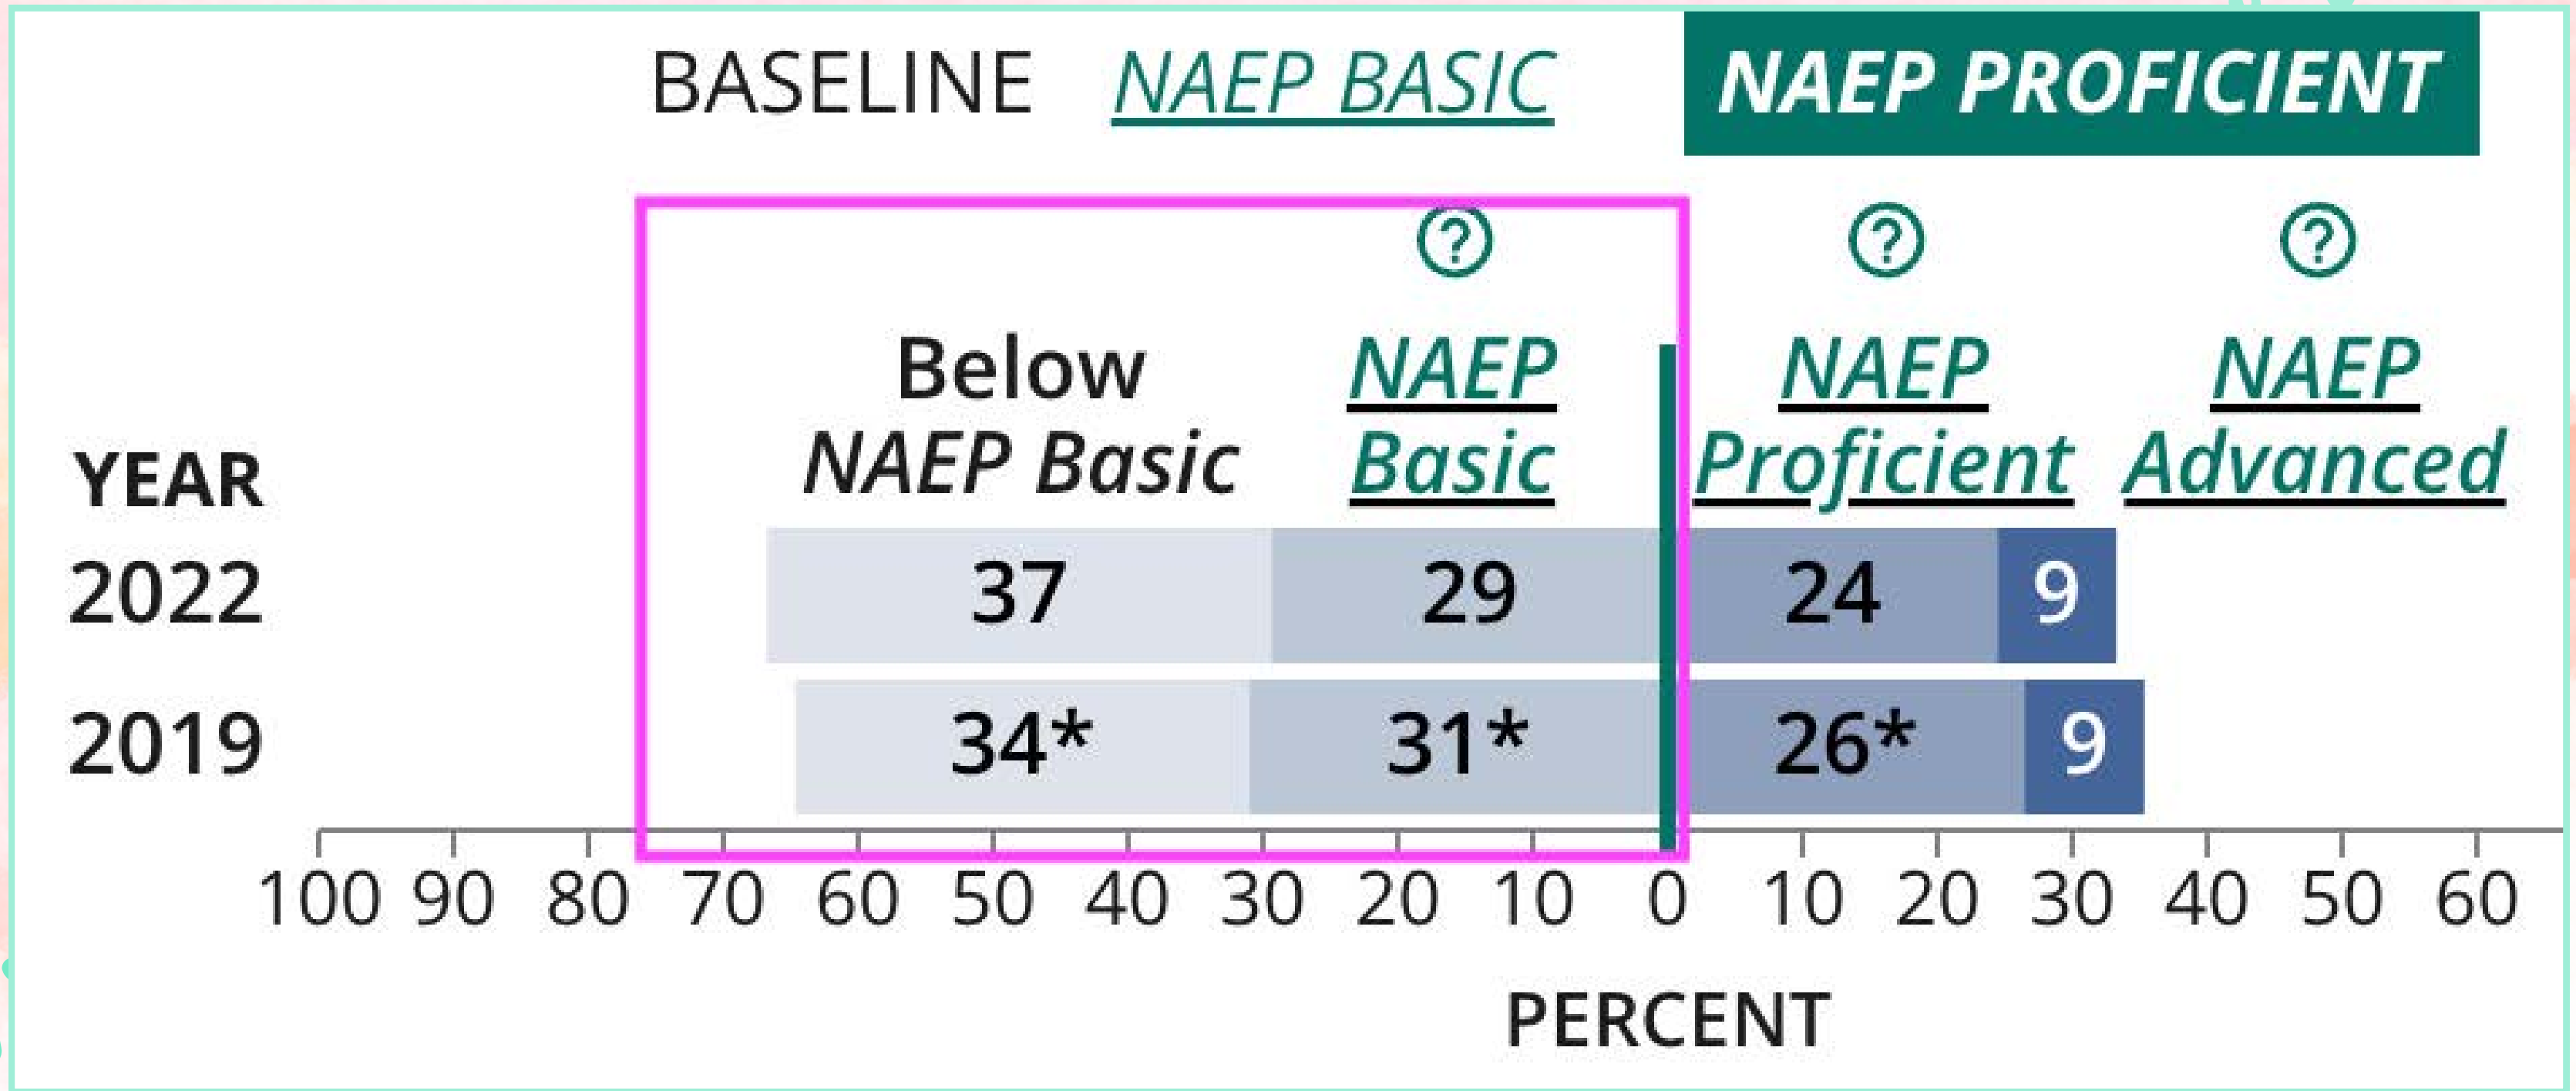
BASELINE NAEP BASIC NAEP PROFICIENT

?
?
?

YEAR

Below NAEP Basic

NAEP Basic

NAEP Proficient

NAEP Advanced

| YEAR | Below NAEP Basic | NAEP Basic | NAEP Proficient | NAEP Advanced |
|---|---|---|---|---|
| 2022 | 37 | 29 | 24 | 9 |
| 2019 | 34* | 31* | 26* | 9 |

100 90 80 70 60 50 40 30 20 10 0 10 20 30 40 50 60

PERCENT